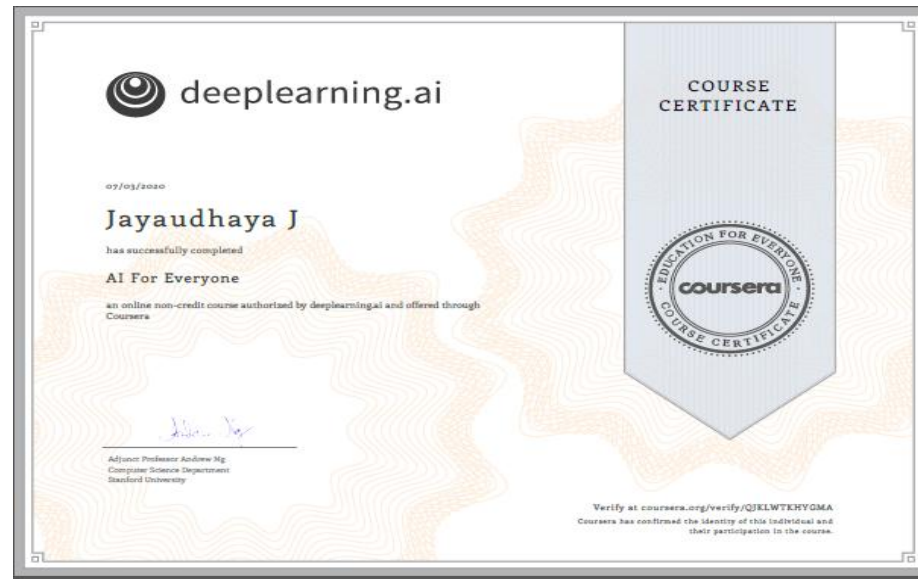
deeplearning.ai

COURSE CERTIFICATE

07/03/2020

Jayaudhaya J

has successfully completed

AI For Everyone

an online non-credit course authorized by deeplearning.ai and offered through Coursera

EDUCATION FOR EVERYONE
coursera
COURSE CERTIFICATE

Adjunct Professor Andrew Ng
Computer Science Department
Stanford University

Verify at coursera.org/verify/QJKLWTKHYGMA
Coursera has confirmed the identity of this individual and their participation in the course.